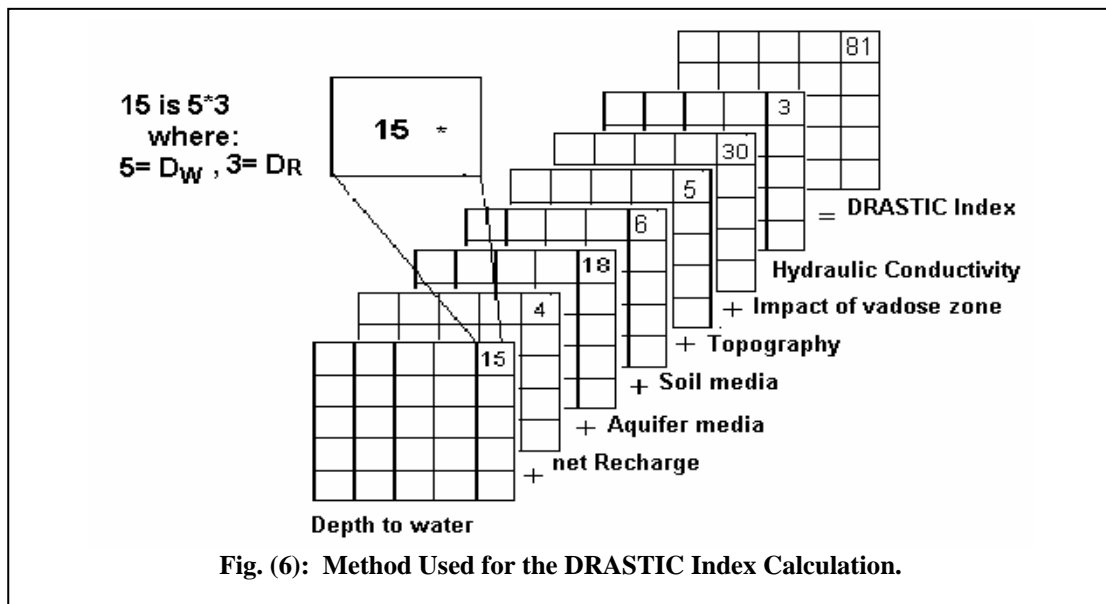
15 is 5*3
where:
5= $D_W$ , 3= $D_R$

15 *

81

3

30

5

6

18

4

15

= DRASTIC Index

Hydraulic Conductivity

+ Impact of vadose zone

+ Topography

+ Soil media

+ Aquifer media

+ net Recharge

Depth to water

Fig. (6): Method Used for the DRASTIC Index Calculation.